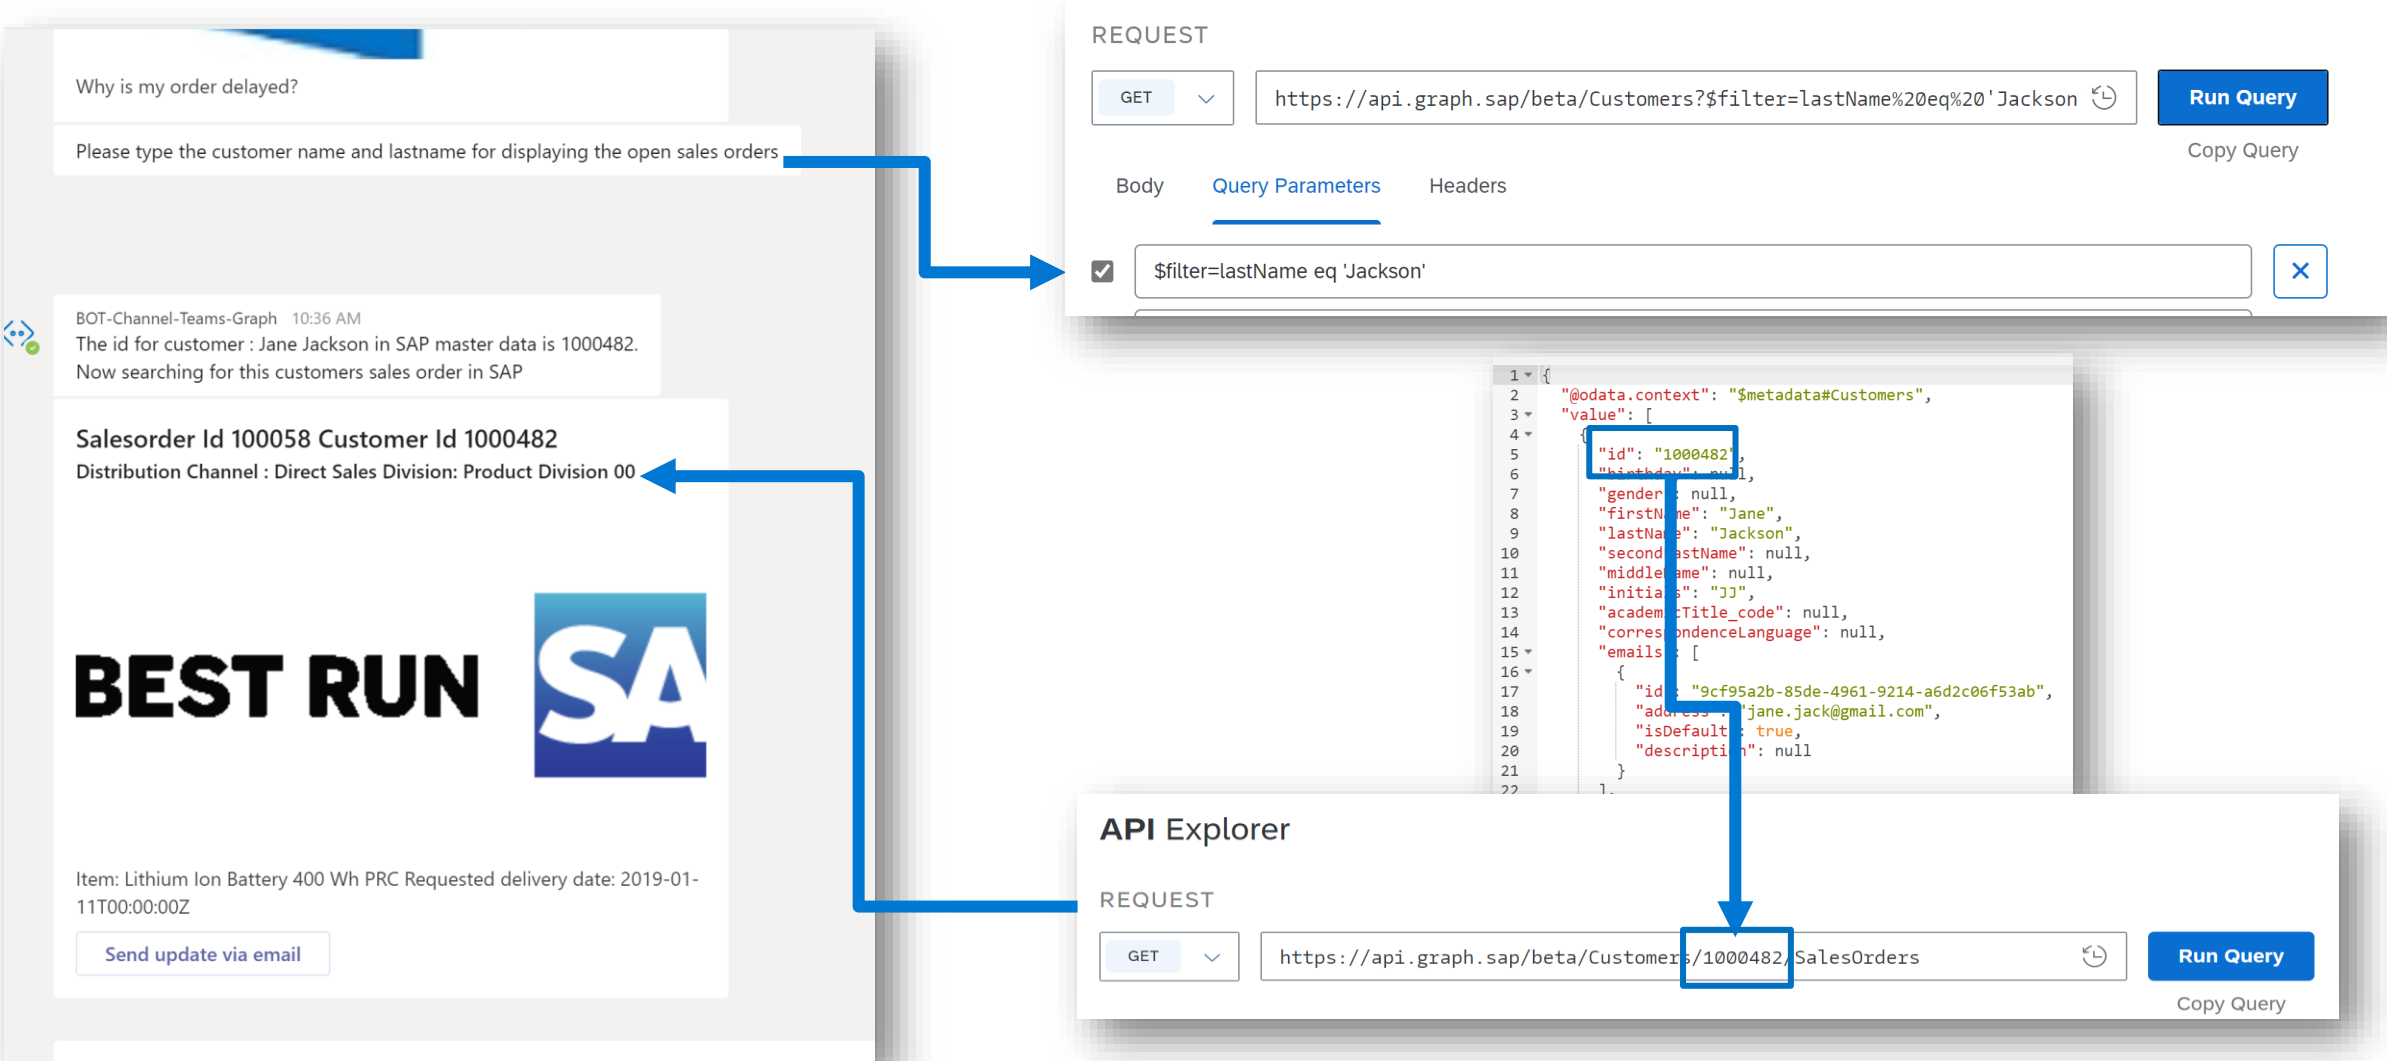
Why is my order delayed?

Please type the customer name and lastname for displaying the open sales orders

BOT-Channel-Teams-Graph 10:36 AM
The id for customer : Jane Jackson in SAP master data is 1000482. Now searching for this customers sales order in SAP

Salesorder Id 100058 Customer Id 1000482
Distribution Channel : Direct Sales Division: Product Division 00

BEST RUN SA

Item: Lithium Ion Battery 400 Wh PRC Requested delivery date: 2019-01-11T00:00:00Z

Send update via email

REQUEST

GET

https://api.graph.sap/beta/Customers?$filter=lastName%20eq%20'Jackson

Run Query

Copy Query

Body Query Parameters Headers

$filter=lastName eq 'Jackson'

1 {
2 "@odata.context": "$metadata#Customers",
3 "value": [
4 {
5 "id": "1000482",
6 "birthday": null,
7 "gender": null,
8 "firstName": "Jane",
9 "lastName": "Jackson",
10 "secondLastName": null,
11 "middleName": null,
12 "initials": "JJ",
13 "academicTitle_code": null,
14 "correspondenceLanguage": null,
15 "emails": [
16 {
17 "id": "9cf95a2b-85de-4961-9214-a6d2c06f53ab",
18 "address": "jane.jack@gmail.com",
19 "isDefault": true,
20 "description": null
21 }
22 ],

API Explorer

REQUEST

GET

https://api.graph.sap/beta/Customers/1000482/SalesOrders

Run Query

Copy Query